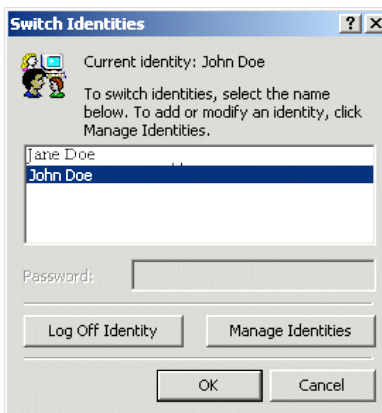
Switch Identities

? X

Current identity: John Doe

To switch identities, select the name below. To add or modify an identity, click Manage Identities.

Jane Doe
John Doe

Password:

Log Off Identity

Manage Identities

OK

Cancel